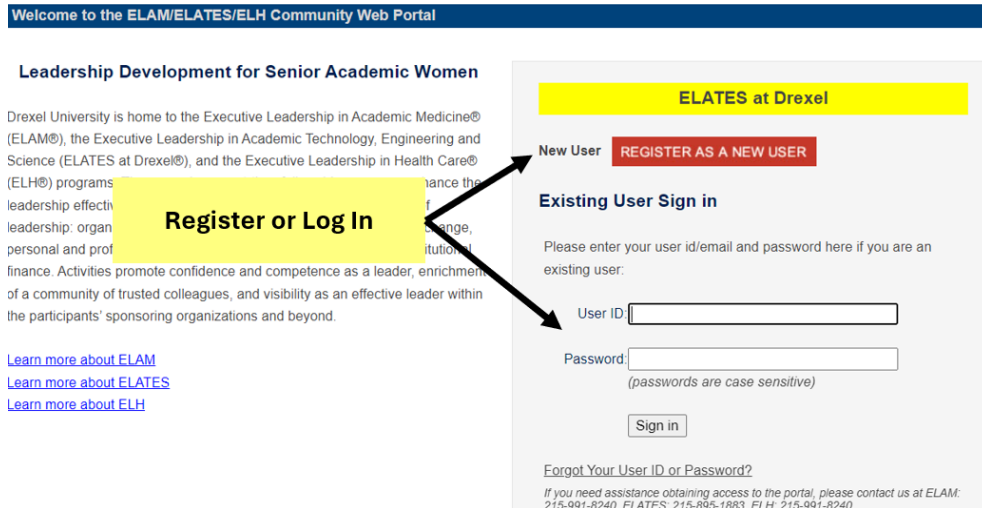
Welcome to the ELAM/ELATES/ELH Community Web Portal

Leadership Development for Senior Academic Women

Drexel University is home to the Executive Leadership in Academic Medicine® (ELAM®), the Executive Leadership in Academic Technology, Engineering and Science (ELATES at Drexel®), and the Executive Leadership in Health Care® (ELH®) programs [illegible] nance the leadership effectiv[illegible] f leadership: organ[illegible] ange, personal and prof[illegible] itutional finance. Activities promote confidence and competence as a leader, enrichment of a community of trusted colleagues, and visibility as an effective leader within the participants' sponsoring organizations and beyond.

Register or Log In

Learn more about ELAM
Learn more about ELATES
Learn more about ELH

ELATES at Drexel

New User REGISTER AS A NEW USER

Existing User Sign in

Please enter your user id/email and password here if you are an existing user:

User ID:

Password:
(passwords are case sensitive)

Sign in

Forgot Your User ID or Password?

If you need assistance obtaining access to the portal, please contact us at ELAM: 215-991-8240, ELATES: 215-895-1883, ELH: 215-991-8240